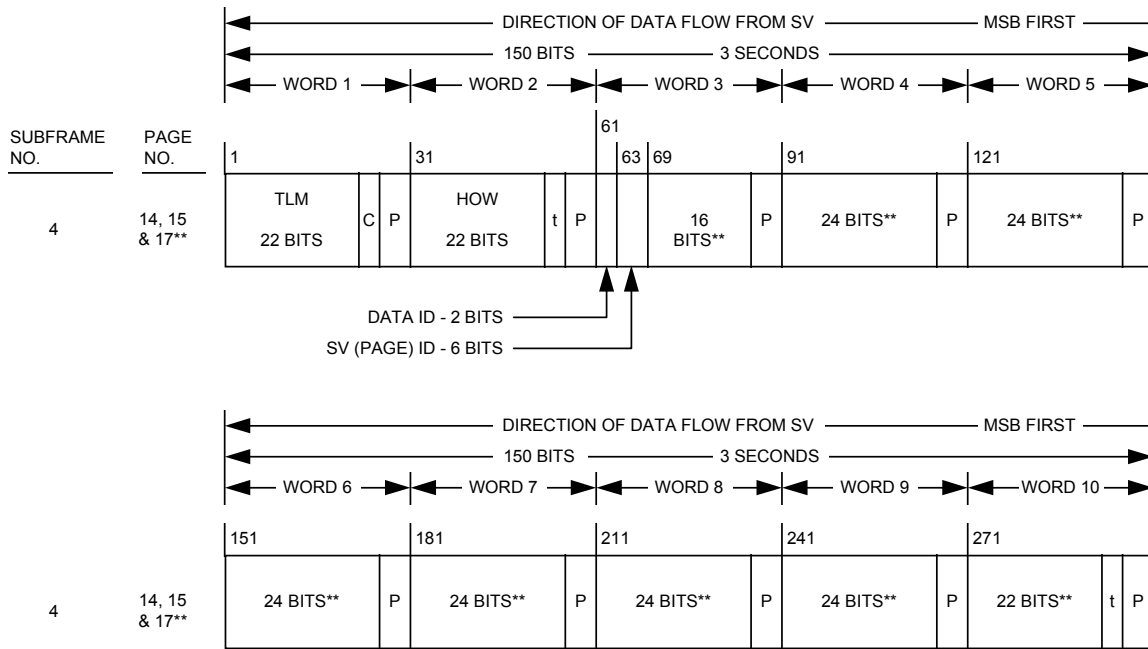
DIRECTION OF DATA FLOW FROM SV — MSB FIRST
150 BITS — 3 SECONDS
WORD 1 WORD 2 WORD 3 WORD 4 WORD 5

SUBFRAME NO.
PAGE NO.

61
1 31 63 69 91 121

4
14, 15 & 17**

TLM 22 BITS
C
P
HOW 22 BITS
t
P
16 BITS**
P
24 BITS**
P
24 BITS**
P

DATA ID - 2 BITS
SV (PAGE) ID - 6 BITS

DIRECTION OF DATA FLOW FROM SV — MSB FIRST
150 BITS — 3 SECONDS
WORD 6 WORD 7 WORD 8 WORD 9 WORD 10

151 181 211 241 271

4
14, 15 & 17**

24 BITS**
P
24 BITS**
P
24 BITS**
P
24 BITS**
P
22 BITS**
t
P